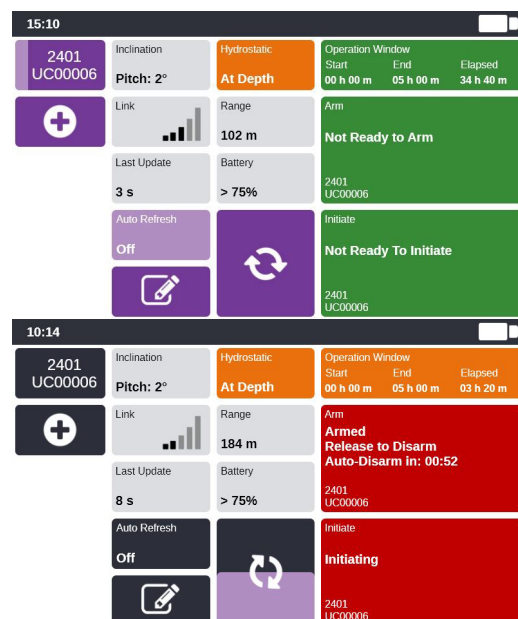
15:10

2401
UC00006

Inclination
Pitch: 2°

Hydrostatic
At Depth

Operation Window
Start 00 h 00 m
End 05 h 00 m
Elapsed 34 h 40 m

Link

Range
102 m

Arm
Not Ready to Arm
2401
UC00006

Last Update
3 s

Battery
> 75%

Auto Refresh
Off

Initiate
Not Ready To Initiate
2401
UC00006

10:14

2401
UC00006

Inclination
Pitch: 2°

Hydrostatic
At Depth

Operation Window
Start 00 h 00 m
End 05 h 00 m
Elapsed 03 h 20 m

Link

Range
184 m

Arm
Armed
Release to Disarm
Auto-Disarm in: 00:52
2401
UC00006

Last Update
8 s

Battery
> 75%

Auto Refresh
Off

Initiate
Initiating
2401
UC00006